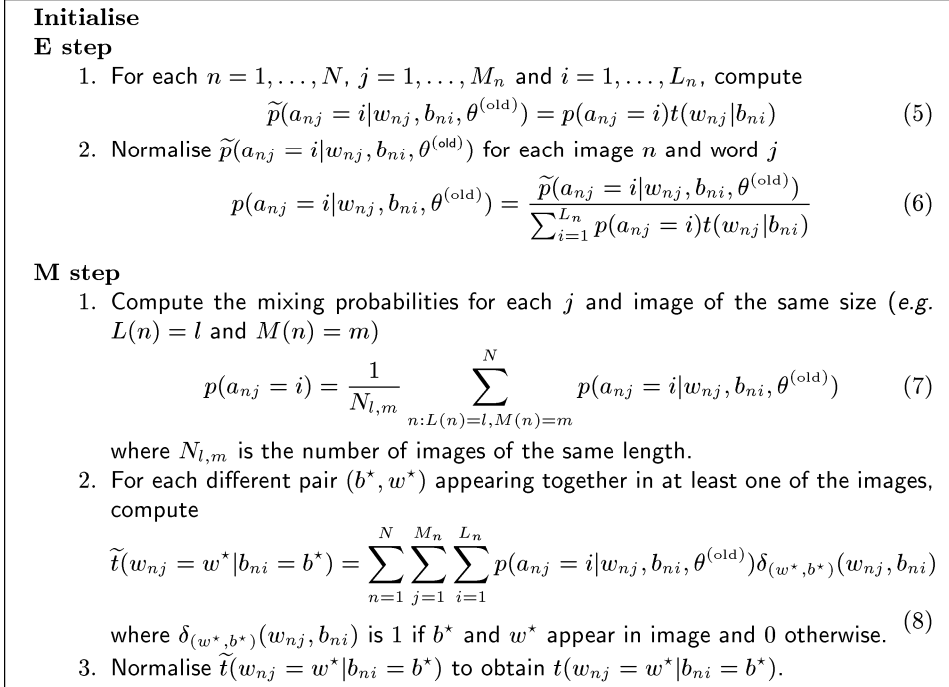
**Initialise**

**E step**

1. For each $n = 1, \ldots, N$, $j = 1, \ldots, M_n$ and $i = 1, \ldots, L_n$, compute
$$\widetilde{p}(a_{nj} = i | w_{nj}, b_{ni}, \theta^{(\text{old})}) = p(a_{nj} = i) t(w_{nj} | b_{ni}) \quad (5)$$

2. Normalise $\widetilde{p}(a_{nj} = i | w_{nj}, b_{ni}, \theta^{(\text{old})})$ for each image $n$ and word $j$
$$p(a_{nj} = i | w_{nj}, b_{ni}, \theta^{(\text{old})}) = \frac{\widetilde{p}(a_{nj} = i | w_{nj}, b_{ni}, \theta^{(\text{old})})}{\sum_{i=1}^{L_n} p(a_{nj} = i) t(w_{nj} | b_{ni})} \quad (6)$$

**M step**

1. Compute the mixing probabilities for each $j$ and image of the same size (*e.g.* $L(n) = l$ and $M(n) = m$)
$$p(a_{nj} = i) = \frac{1}{N_{l,m}} \sum_{n:L(n)=l, M(n)=m}^{N} p(a_{nj} = i | w_{nj}, b_{ni}, \theta^{(\text{old})}) \quad (7)$$
where $N_{l,m}$ is the number of images of the same length.

2. For each different pair $(b^\star, w^\star)$ appearing together in at least one of the images, compute
$$\widetilde{t}(w_{nj} = w^\star | b_{ni} = b^\star) = \sum_{n=1}^{N} \sum_{j=1}^{M_n} \sum_{i=1}^{L_n} p(a_{nj} = i | w_{nj}, b_{ni}, \theta^{(\text{old})}) \delta_{(w^\star, b^\star)}(w_{nj}, b_{ni}) \quad (8)$$
where $\delta_{(w^\star, b^\star)}(w_{nj}, b_{ni})$ is 1 if $b^\star$ and $w^\star$ appear in image and 0 otherwise.

3. Normalise $\widetilde{t}(w_{nj} = w^\star | b_{ni} = b^\star)$ to obtain $t(w_{nj} = w^\star | b_{ni} = b^\star)$.